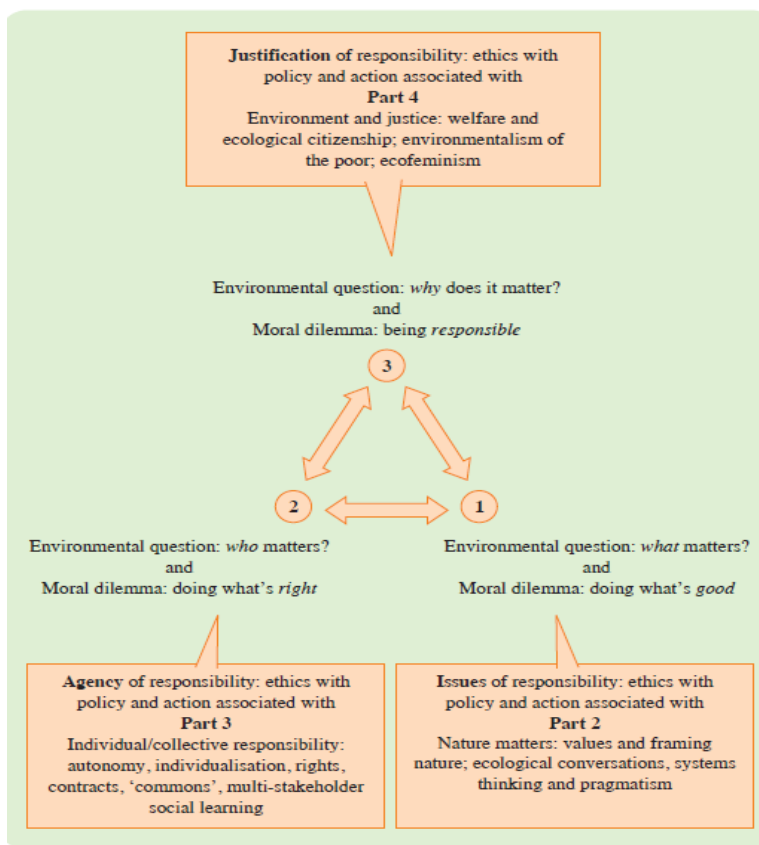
**Justification** of responsibility: ethics with policy and action associated with
**Part 4**
Environment and justice: welfare and ecological citizenship; environmentalism of the poor; ecofeminism

Environmental question: *why* does it matter?
and
Moral dilemma: being *responsible*

3

2

1

Environmental question: *who* matters?
and
Moral dilemma: doing what's *right*

Environmental question: *what* matters?
and
Moral dilemma: doing what's *good*

**Agency** of responsibility: ethics with policy and action associated with
**Part 3**
Individual/collective responsibility: autonomy, individualisation, rights, contracts, 'commons', multi-stakeholder social learning

**Issues** of responsibility: ethics with policy and action associated with
**Part 2**
Nature matters: values and framing nature; ecological conversations, systems thinking and pragmatism